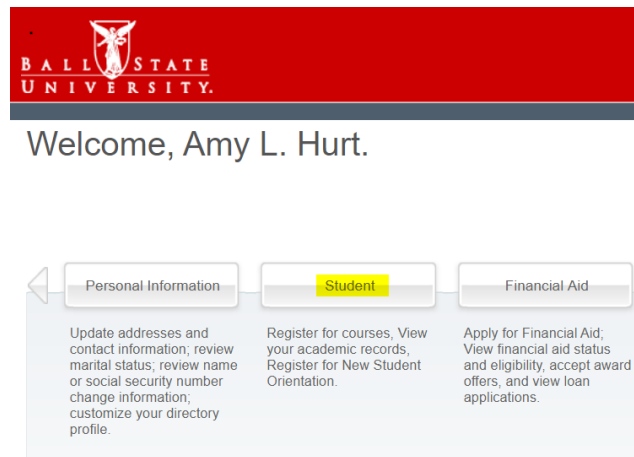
BALL STATE UNIVERSITY.

Welcome, Amy L. Hurt.

Personal Information

Update addresses and contact information; review marital status; review name or social security number change information; customize your directory profile.

Student

Register for courses, View your academic records, Register for New Student Orientation.

Financial Aid

Apply for Financial Aid; View financial aid status and eligibility, accept award offers, and view loan applications.